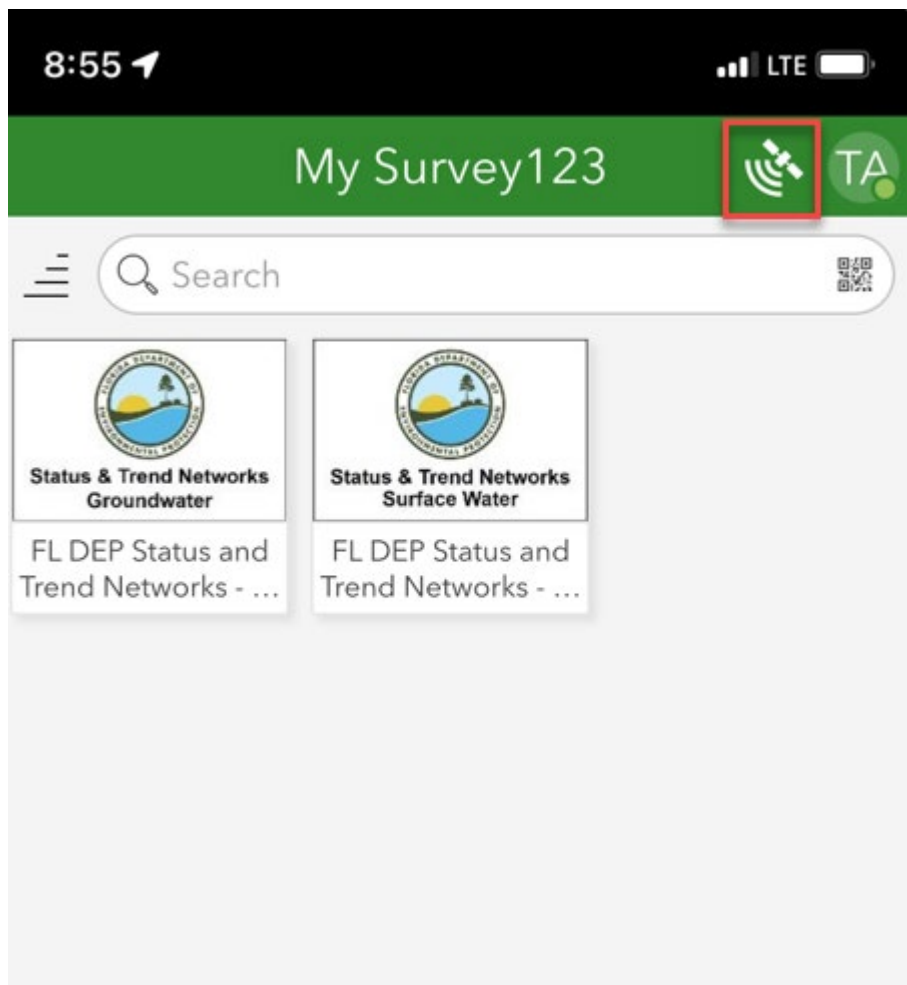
8:55

LTE

My Survey123

TA

Search

FLORIDA DEPARTMENT OF ENVIRONMENTAL PROTECTION

Status & Trend Networks Groundwater

FL DEP Status and Trend Networks - ...

FLORIDA DEPARTMENT OF ENVIRONMENTAL PROTECTION

Status & Trend Networks Surface Water

FL DEP Status and Trend Networks - ...